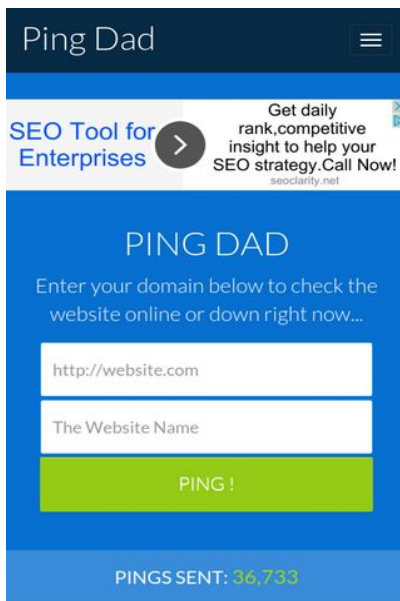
Ping Dad

SEO Tool for Enterprises

Get daily rank,competitive insight to help your SEO strategy.Call Now!

seoclarity.net

PING DAD

Enter your domain below to check the website online or down right now...

http://website.com

The Website Name

PING !

PINGS SENT: 36,733